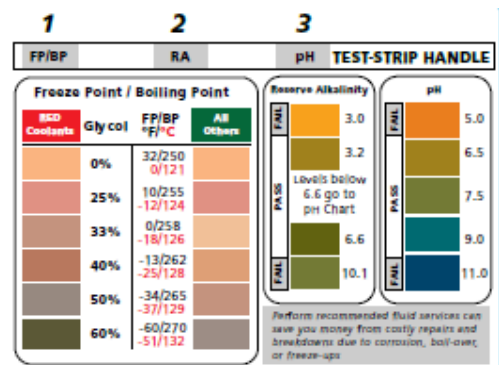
1 2 3

FP/BP RA pH TEST-STRIP HANDLE

Freeze Point / Boiling Point

| RED Coolants | Glycol | FP/BP °F/°C | All Others |
|---|---|---|---|
| | 0% | 32/250 0/121 | |
| | 25% | 10/255 -12/124 | |
| | 33% | 0/258 -18/126 | |
| | 40% | -13/262 -25/128 | |
| | 50% | -34/265 -37/129 | |
| | 60% | -60/270 -51/132 | |

Reserve Alkalinity

FAIL 3.0
PASS 3.2
Levels below 6.6 go to pH Chart
6.6
FAIL 10.1

pH

FAIL 5.0
PASS 6.5
7.5
9.0
FAIL 11.0

Perform recommended fluid services can save you money from costly repairs and breakdowns due to corrosion, boil-over, or freeze-ups